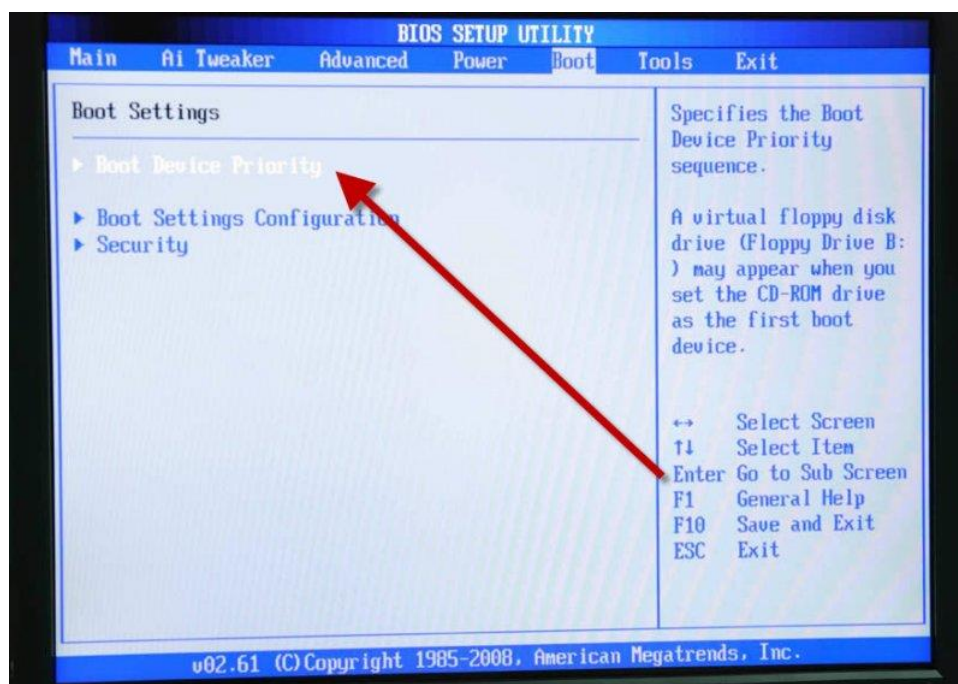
BIOS SETUP UTILITY

Main Ai Tweaker Advanced Power Boot Tools Exit

Boot Settings

▶ Boot Device Priority

▶ Boot Settings Configuration
▶ Security

Specifies the Boot Device Priority sequence.

A virtual floppy disk drive (Floppy Drive B: ) may appear when you set the CD-ROM drive as the first boot device.

↔ Select Screen
↑↓ Select Item
Enter Go to Sub Screen
F1 General Help
F10 Save and Exit
ESC Exit

v02.61 (C)Copyright 1985-2008, American Megatrends, Inc.